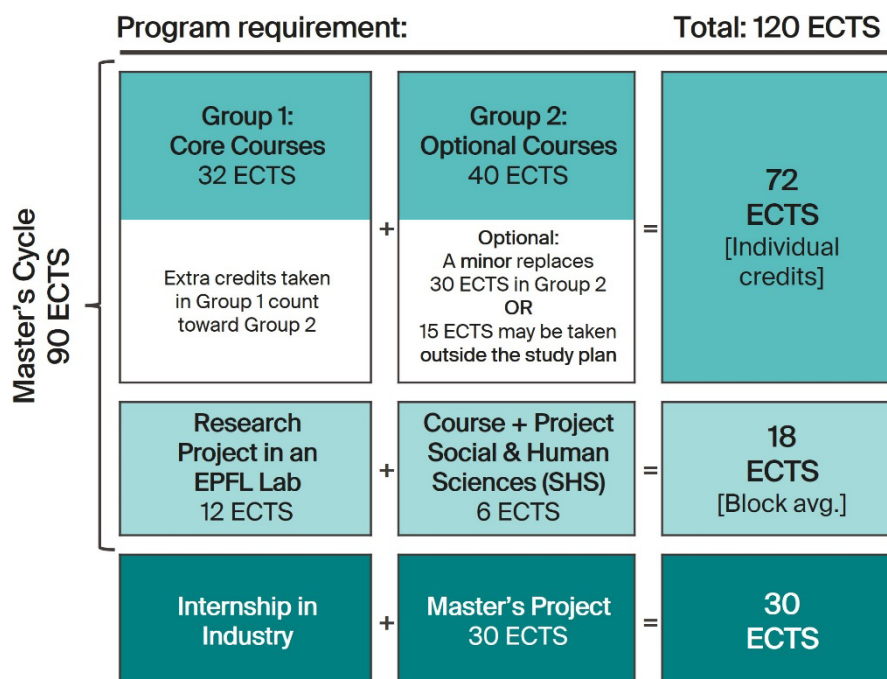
Program requirement: Total: 120 ECTS

Master's Cycle 90 ECTS

Group 1: Core Courses 32 ECTS

Extra credits taken in Group 1 count toward Group 2

+

Group 2: Optional Courses 40 ECTS

Optional: A minor replaces 30 ECTS in Group 2 OR 15 ECTS may be taken outside the study plan

=

72 ECTS [Individual credits]

Research Project in an EPFL Lab 12 ECTS

+

Course + Project Social & Human Sciences (SHS) 6 ECTS

=

18 ECTS [Block avg.]

Internship in Industry

+

Master's Project 30 ECTS

=

30 ECTS